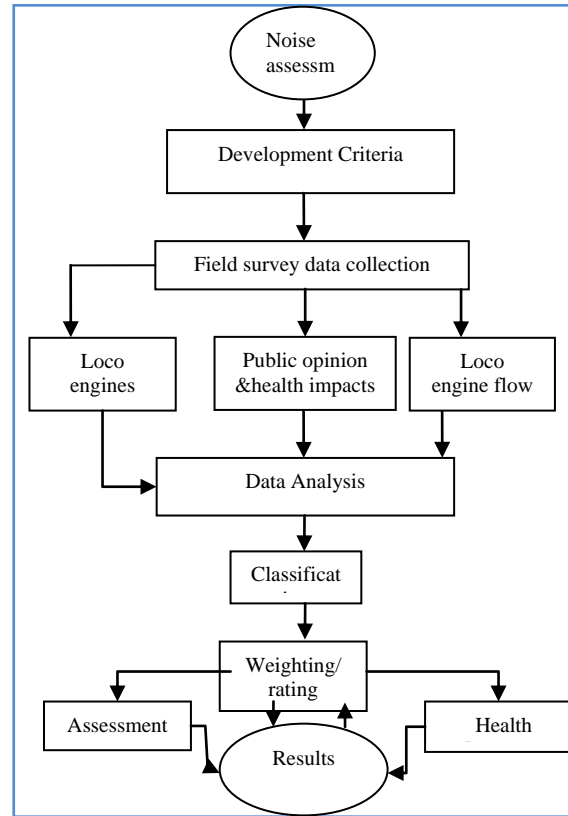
Noise assessm

Development Criteria

Field survey data collection

Loco engines

Public opinion &health impacts

Loco engine flow

Data Analysis

Classificat

Weighting/ rating

Assessment

Health

Results